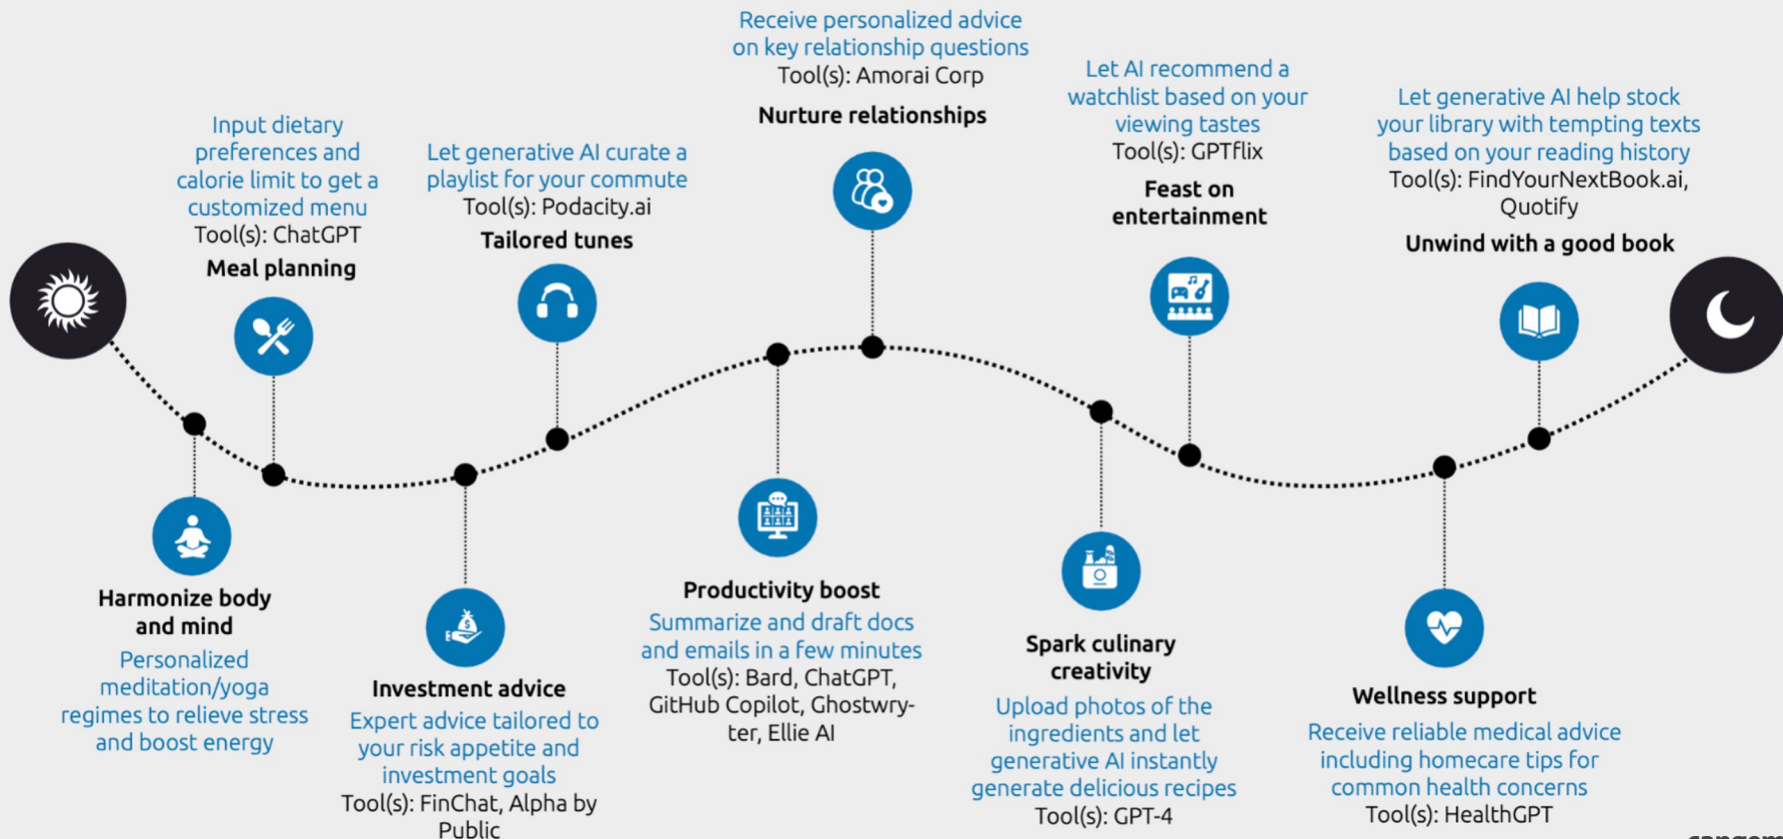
Receive personalized advice on key relationship questions
Tool(s): Amorai Corp
Nurture relationships

Input dietary preferences and calorie limit to get a customized menu
Tool(s): ChatGPT
Meal planning

Let generative AI curate a playlist for your commute
Tool(s): Podacity.ai
Tailored tunes

Let AI recommend a watchlist based on your viewing tastes
Tool(s): GPTflix
Feast on entertainment

Let generative AI help stock your library with tempting texts based on your reading history
Tool(s): FindYourNextBook.ai, Quotify
Unwind with a good book

Harmonize body and mind
Personalized meditation/yoga regimes to relieve stress and boost energy

Investment advice
Expert advice tailored to your risk appetite and investment goals
Tool(s): FinChat, Alpha by Public

Productivity boost
Summarize and draft docs and emails in a few minutes
Tool(s): Bard, ChatGPT, GitHub Copilot, Ghostwryter, Ellie AI

Spark culinary creativity
Upload photos of the ingredients and let generative AI instantly generate delicious recipes
Tool(s): GPT-4

Wellness support
Receive reliable medical advice including homecare tips for common health concerns
Tool(s): HealthGPT